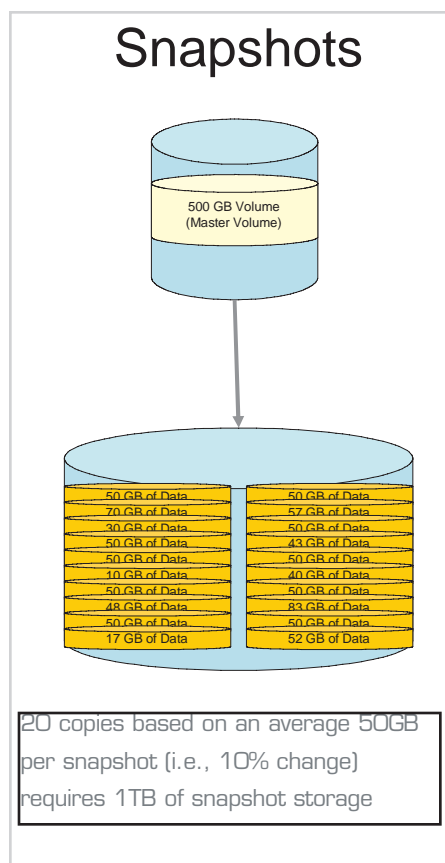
Snapshots

500 GB Volume
(Master Volume)

50 GB of Data
70 GB of Data
30 GB of Data
50 GB of Data
50 GB of Data
10 GB of Data
50 GB of Data
48 GB of Data
50 GB of Data
17 GB of Data

50 GB of Data
57 GB of Data
50 GB of Data
43 GB of Data
50 GB of Data
40 GB of Data
50 GB of Data
83 GB of Data
50 GB of Data
52 GB of Data

20 copies based on an average 50GB per snapshot (i.e., 10% change) requires 1TB of snapshot storage